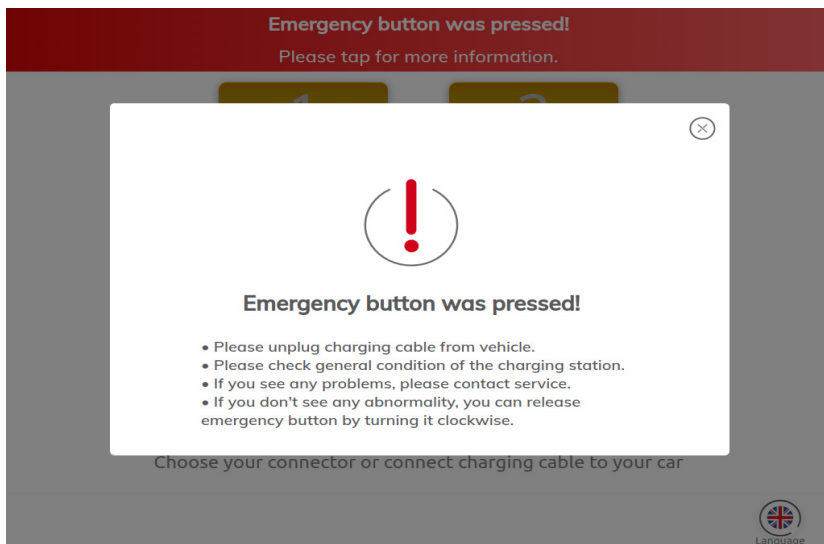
Emergency button was pressed!
Please tap for more information.

Emergency button was pressed!

• Please unplug charging cable from vehicle.
• Please check general condition of the charging station.
• If you see any problems, please contact service.
• If you don't see any abnormality, you can release emergency button by turning it clockwise.

Choose your connector or connect charging cable to your car

Language